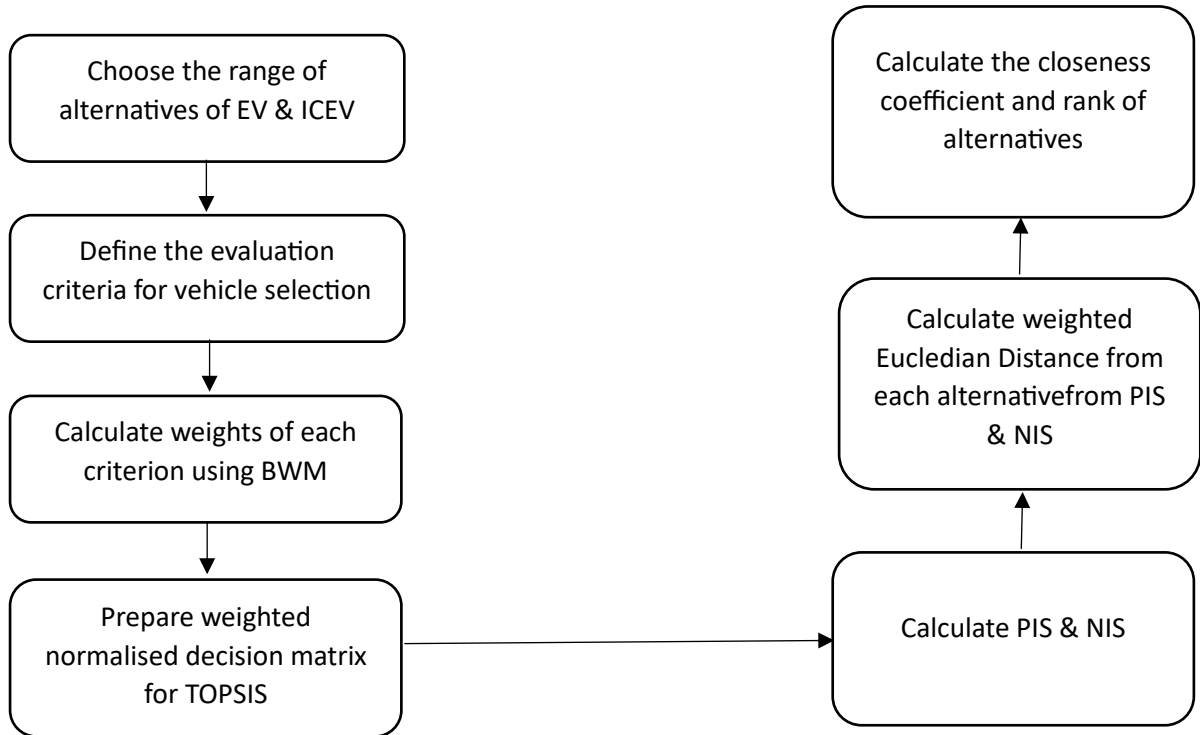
Choose the range of alternatives of EV & ICEV

Define the evaluation criteria for vehicle selection

Calculate weights of each criterion using BWM

Prepare weighted normalised decision matrix for TOPSIS

Calculate PIS & NIS

Calculate weighted Eucledian Distance from each alternativefrom PIS & NIS

Calculate the closeness coefficient and rank of alternatives